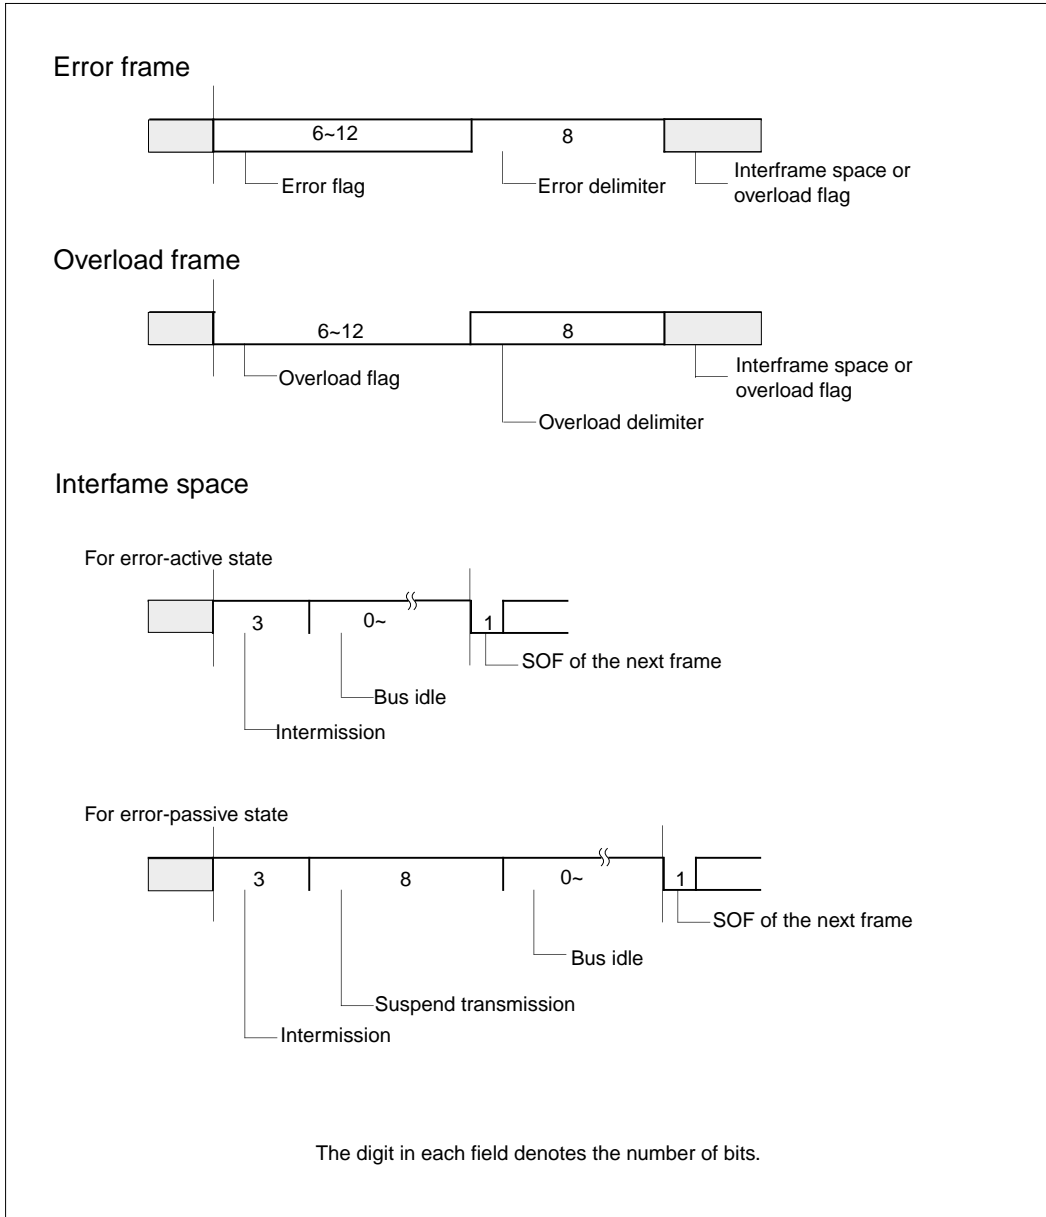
Error frame

6~12

8

Error flag

Error delimiter

Interframe space or overload flag

Overload frame

6~12

8

Overload flag

Interframe space or overload flag

Overload delimiter

Interfame space

For error-active state

3

0~

1

SOF of the next frame

Bus idle

Intermission

For error-passive state

3

8

0~

1

SOF of the next frame

Bus idle

Suspend transmission

Intermission

The digit in each field denotes the number of bits.